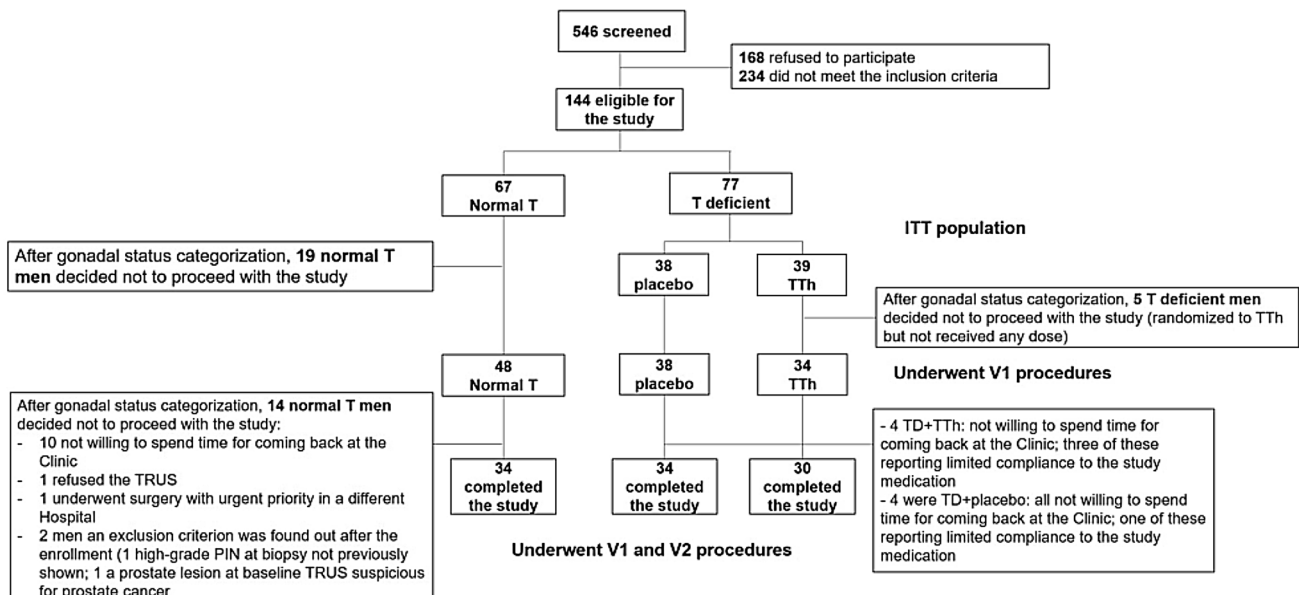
546 screened

168 refused to participate
234 did not meet the inclusion criteria

144 eligible for the study

67 Normal T

77 T deficient

ITT population

After gonadal status categorization, 19 normal T men decided not to proceed with the study

38 placebo

39 TTh

After gonadal status categorization, 5 T deficient men decided not to proceed with the study (randomized to TTh but not received any dose)

48 Normal T

38 placebo

34 TTh

Underwent V1 procedures

After gonadal status categorization, 14 normal T men decided not to proceed with the study:
- 10 not willing to spend time for coming back at the Clinic
- 1 refused the TRUS
- 1 underwent surgery with urgent priority in a different Hospital
- 2 men an exclusion criterion was found out after the enrollment (1 high-grade PIN at biopsy not previously shown; 1 a prostate lesion at baseline TRUS suspicious for prostate cancer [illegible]

34 completed the study

34 completed the study

30 completed the study

- 4 TD+TTh: not willing to spend time for coming back at the Clinic; three of these reporting limited compliance to the study medication
- 4 were TD+placebo: all not willing to spend time for coming back at the Clinic; one of these reporting limited compliance to the study medication

Underwent V1 and V2 procedures